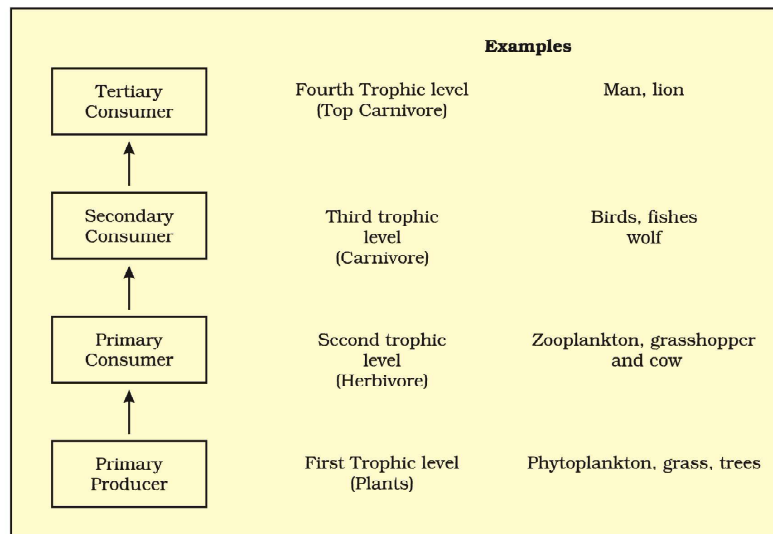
Examples

Tertiary Consumer

Fourth Trophic level (Top Carnivore)

Man, lion

Secondary Consumer

Third trophic level (Carnivore)

Birds, fishes wolf

Primary Consumer

Second trophic level (Herbivore)

Zooplankton, grasshopper and cow

Primary Producer

First Trophic level (Plants)

Phytoplankton, grass, trees